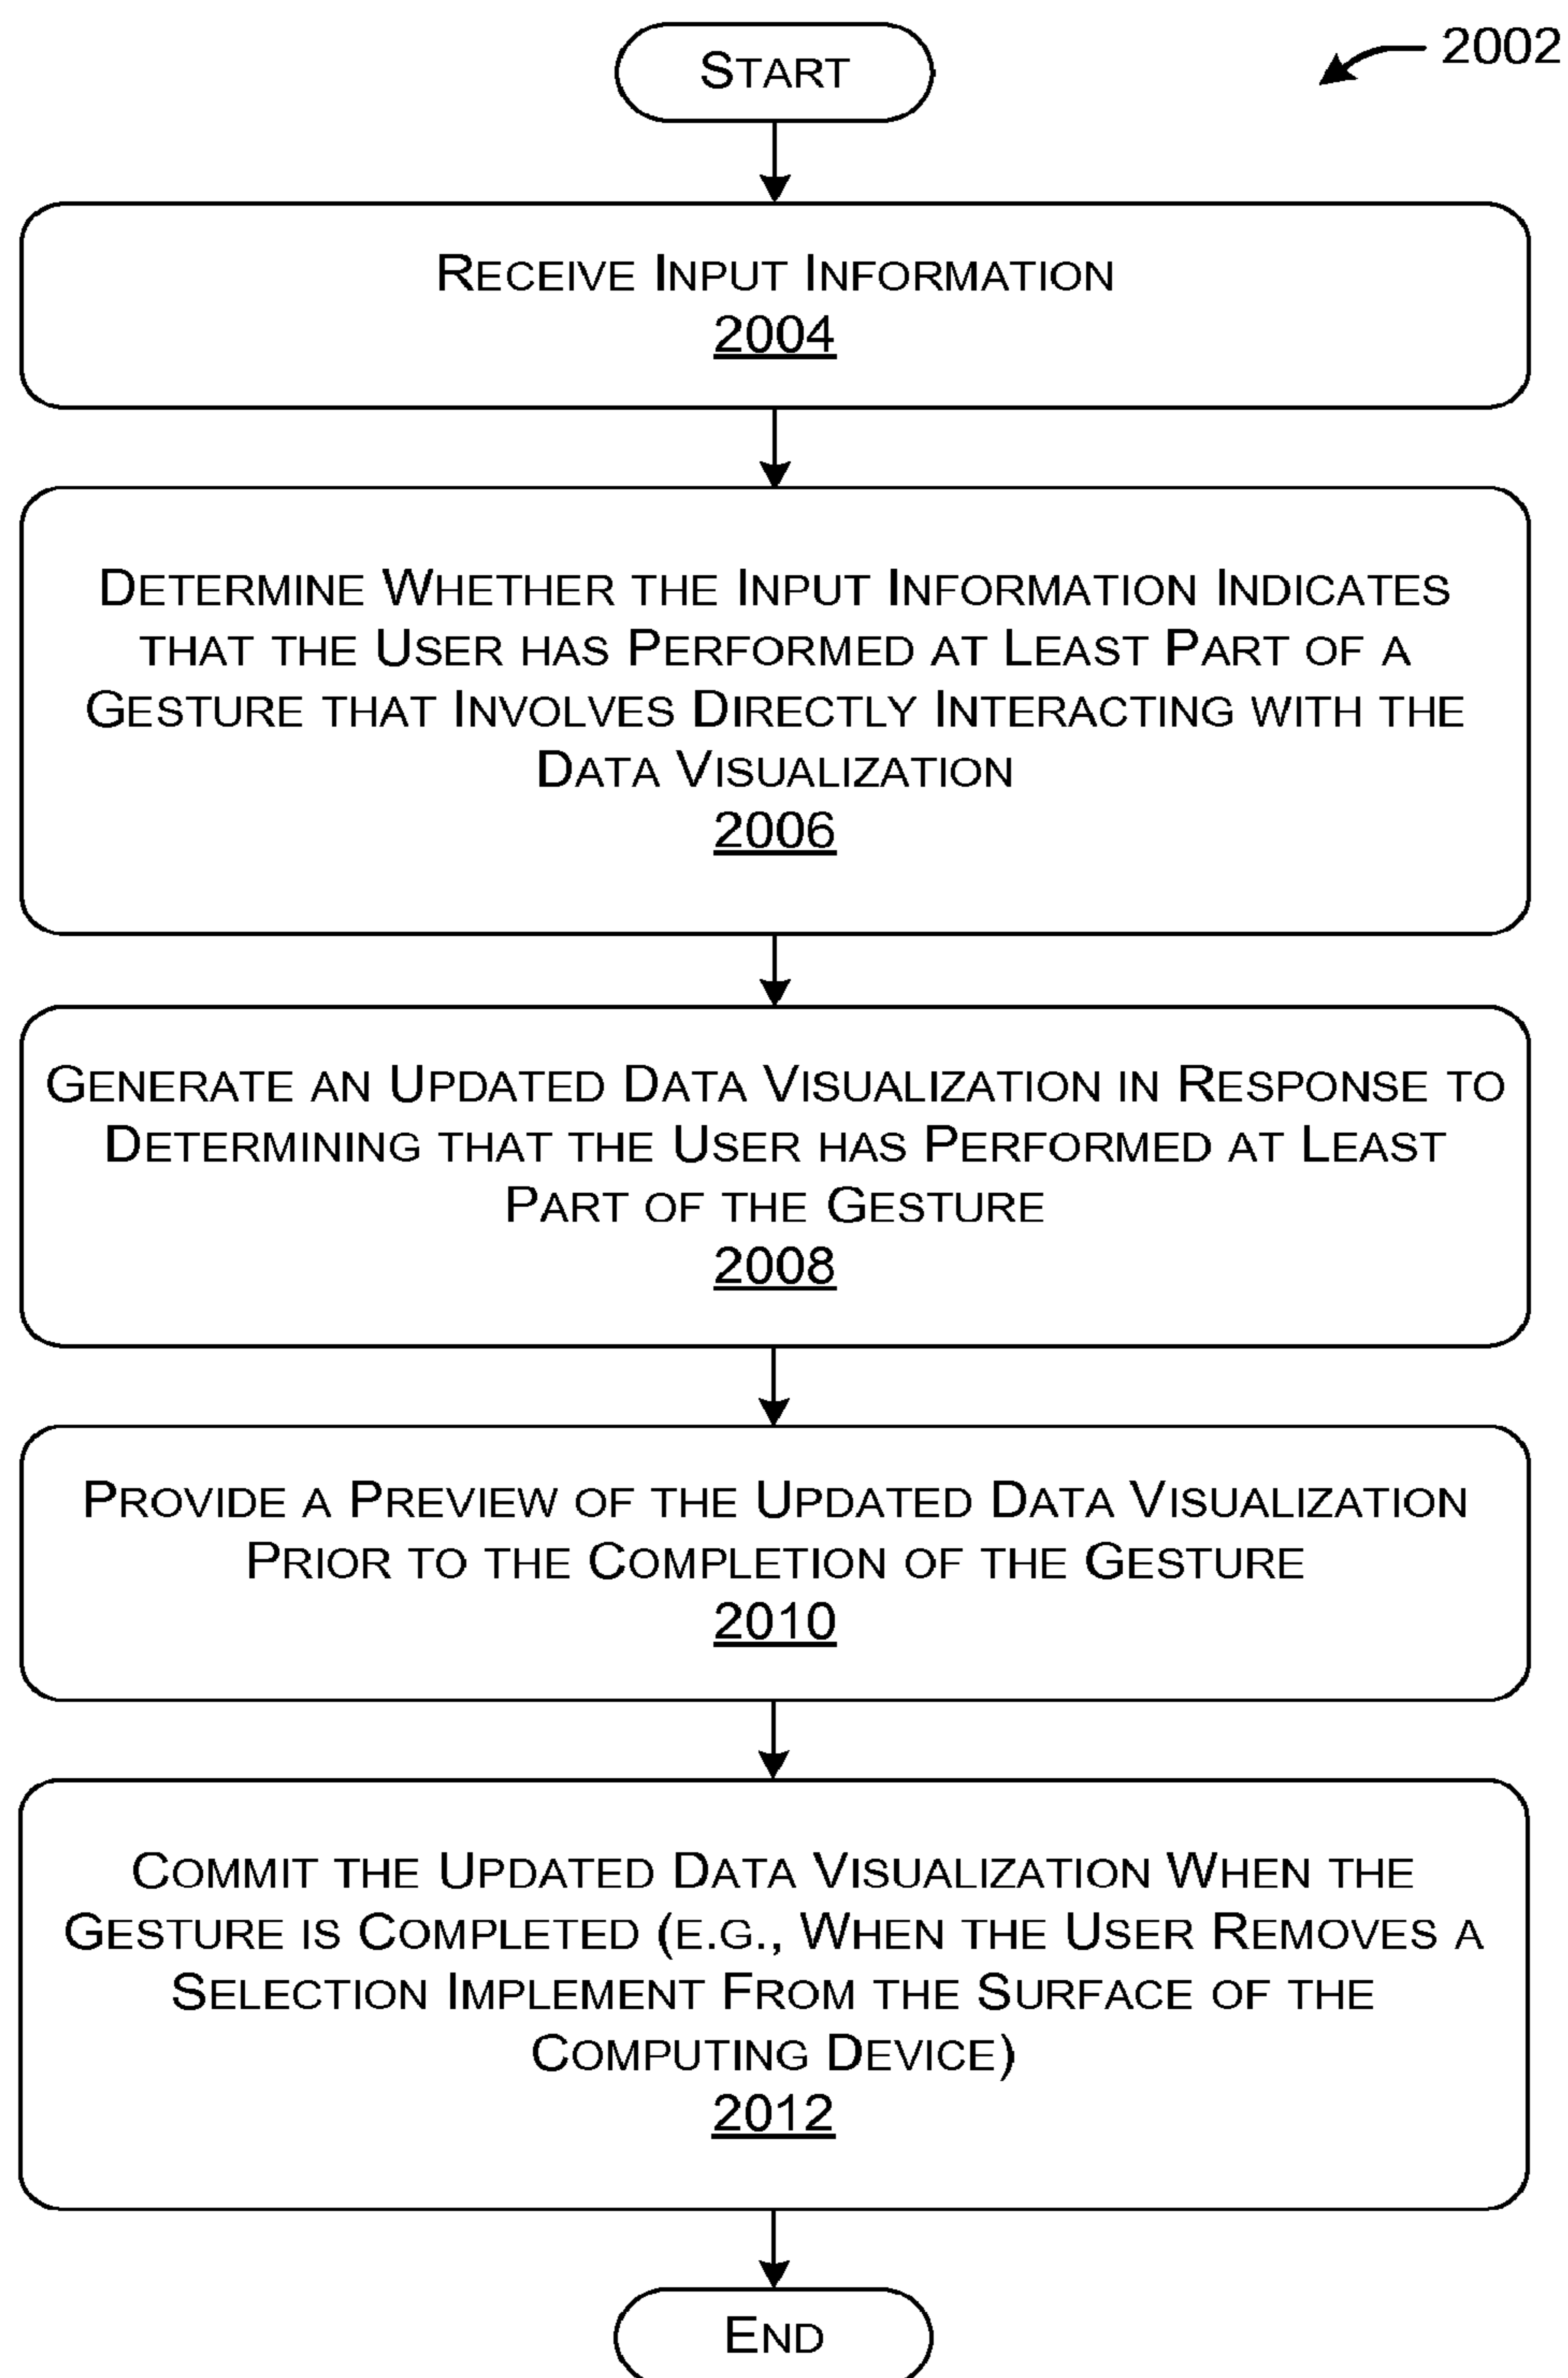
2002

Start

Receive Input Information
2004

Determine Whether the Input Information Indicates that the User has Performed at Least Part of a Gesture that Involves Directly Interacting with the Data Visualization
2006

Generate an Updated Data Visualization in Response to Determining that the User has Performed at Least Part of the Gesture
2008

Provide a Preview of the Updated Data Visualization Prior to the Completion of the Gesture
2010

Commit the Updated Data Visualization When the Gesture is Completed (e.g., When the User Removes a Selection Implement From the Surface of the Computing Device)
2012

End